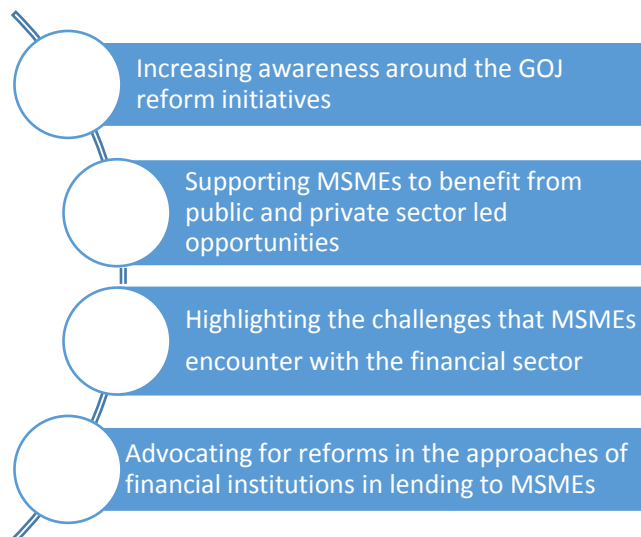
Increasing awareness around the GOJ reform initiatives

Supporting MSMEs to benefit from public and private sector led opportunities

Highlighting the challenges that MSMEs encounter with the financial sector

Advocating for reforms in the approaches of financial institutions in lending to MSMEs